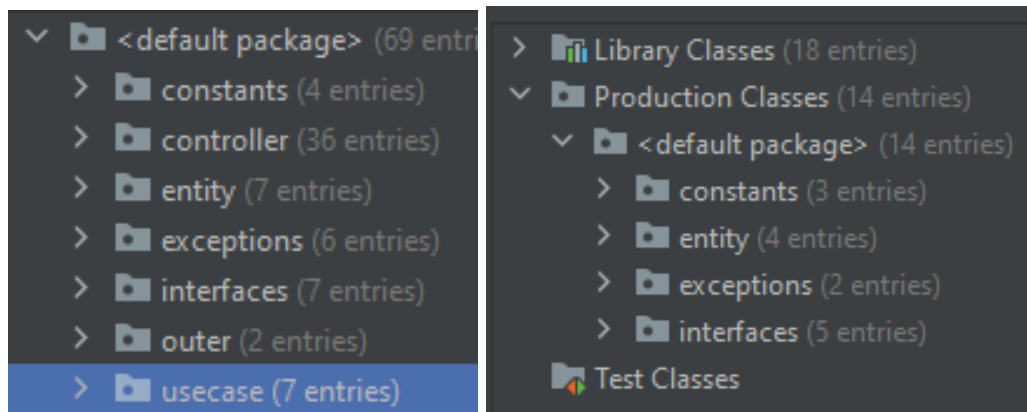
<default package> (69 entri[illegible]
constants (4 entries)
controller (36 entries)
entity (7 entries)
exceptions (6 entries)
interfaces (7 entries)
outer (2 entries)
usecase (7 entries)

Library Classes (18 entries)
Production Classes (14 entries)
<default package> (14 entries)
constants (3 entries)
entity (4 entries)
exceptions (2 entries)
interfaces (5 entries)
Test Classes